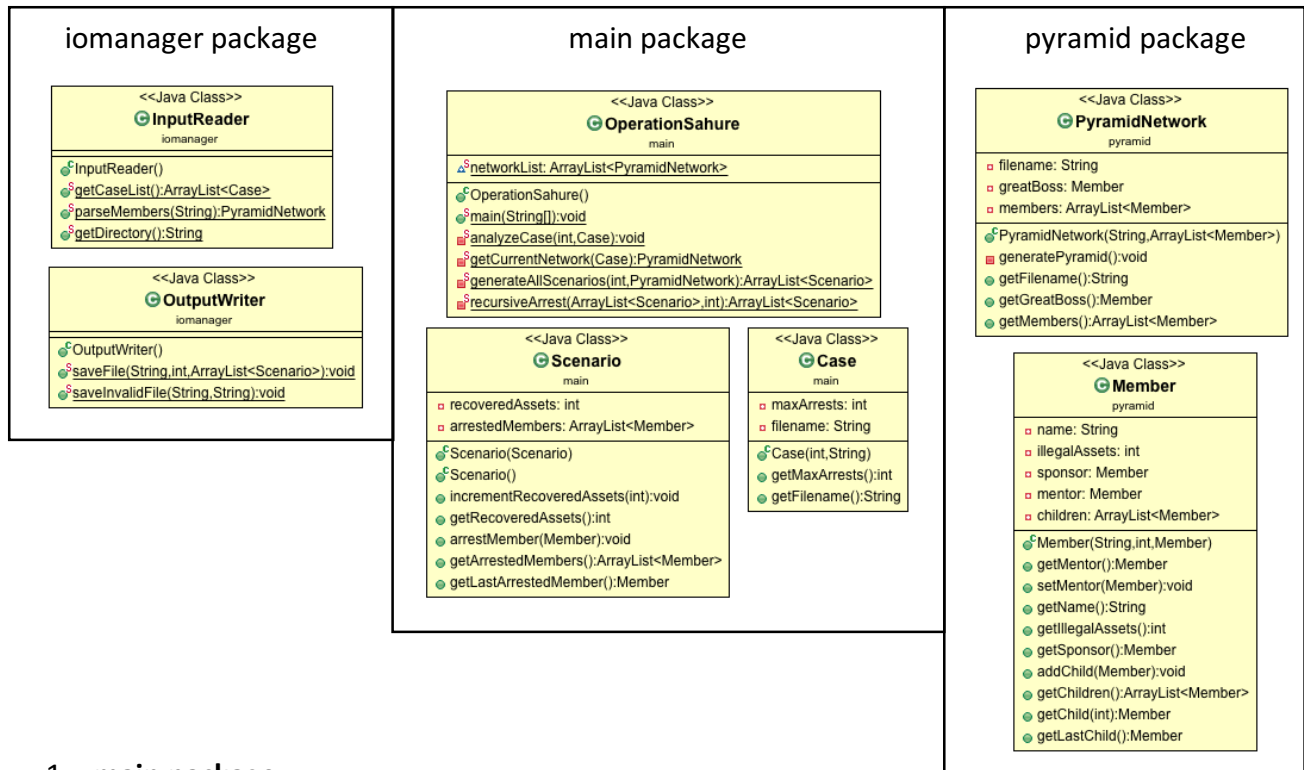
iomanager package

<<Java Class>>
InputReader
iomanager

InputReader()
getCaseList():ArrayList<Case>
parseMembers(String):PyramidNetwork
getDirectory():String

<<Java Class>>
OutputWriter
iomanager

OutputWriter()
saveFile(String,int,ArrayList<Scenario>):void
saveInvalidFile(String,String):void

main package

<<Java Class>>
OperationSahure
main

networkList: ArrayList<PyramidNetwork>

OperationSahure()
main(String[]):void
analyzeCase(int,Case):void
getCurrentNetwork(Case):PyramidNetwork
generateAllScenarios(int,PyramidNetwork):ArrayList<Scenario>
recursiveArrest(ArrayList<Scenario>,int):ArrayList<Scenario>

<<Java Class>>
Scenario
main

recoveredAssets: int
arrestedMembers: ArrayList<Member>

Scenario(Scenario)
Scenario()
incrementRecoveredAssets(int):void
getRecoveredAssets():int
arrestMember(Member):void
getArrestedMembers():ArrayList<Member>
getLastArrestedMember():Member

<<Java Class>>
Case
main

maxArrests: int
filename: String

Case(int,String)
getMaxArrests():int
getFilename():String

pyramid package

<<Java Class>>
PyramidNetwork
pyramid

filename: String
greatBoss: Member
members: ArrayList<Member>

PyramidNetwork(String,ArrayList<Member>)
generatePyramid():void
getFilename():String
getGreatBoss():Member
getMembers():ArrayList<Member>

<<Java Class>>
Member
pyramid

name: String
illegalAssets: int
sponsor: Member
mentor: Member
children: ArrayList<Member>

Member(String,int,Member)
getMentor():Member
setMentor(Member):void
getName():String
getIllegalAssets():int
getSponsor():Member
addChild(Member):void
getChildren():ArrayList<Member>
getChild(int):Member
getLastChild():Member

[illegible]